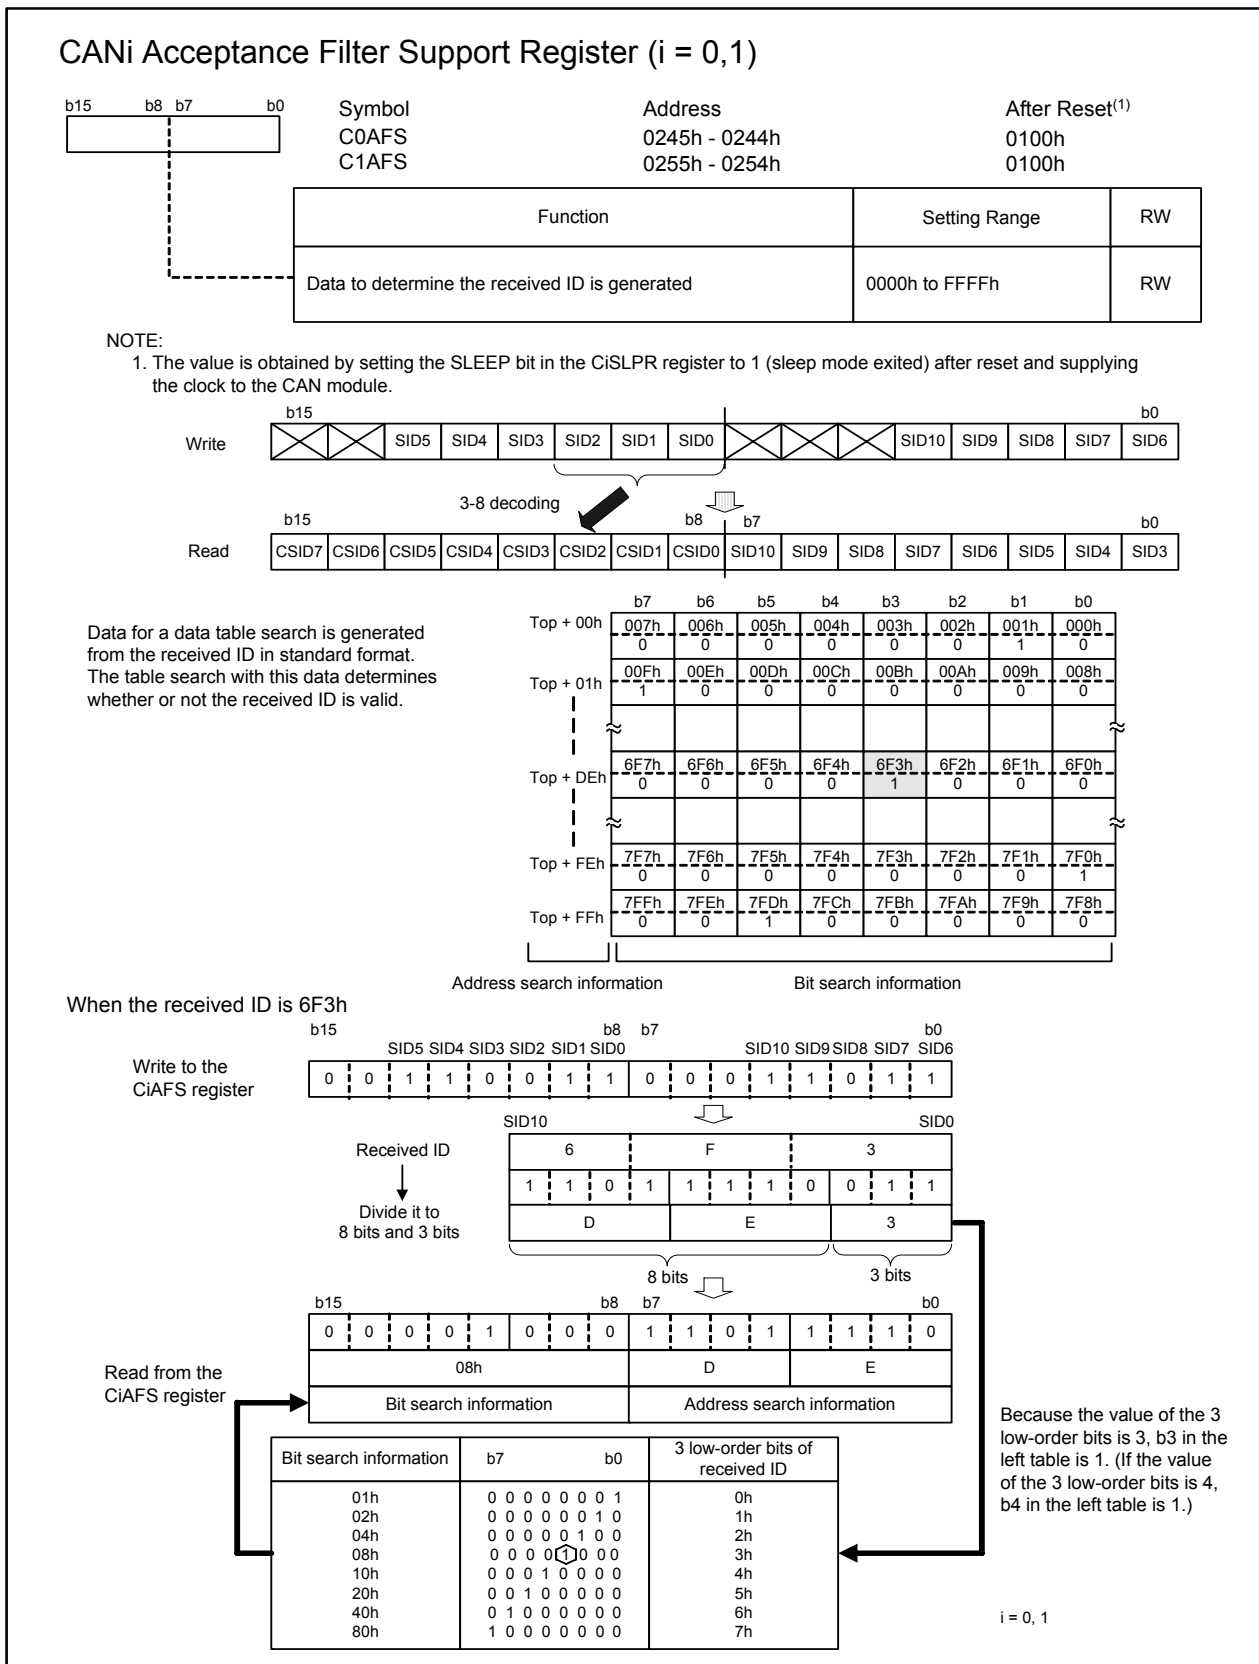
CANi Acceptance Filter Support Register (i = 0,1)

b15 b8 b7 b0

| Symbol | Address | After Reset$^{(1)}$ |
|---|---|---|
| C0AFS | 0245h - 0244h | 0100h |
| C1AFS | 0255h - 0254h | 0100h |

| Function | Setting Range | RW |
|---|---|---|
| Data to determine the received ID is generated | 0000h to FFFFh | RW |

NOTE:
1. The value is obtained by setting the SLEEP bit in the CiSLPR register to 1 (sleep mode exited) after reset and supplying the clock to the CAN module.

b15 b0
Write
| | | SID5 | SID4 | SID3 | SID2 | SID1 | SID0 | | | | SID10 | SID9 | SID8 | SID7 | SID6 |
|---|---|---|---|---|---|---|---|---|---|---|---|---|---|---|---|

3-8 decoding
b15 b8 b7 b0
Read
| CSID7 | CSID6 | CSID5 | CSID4 | CSID3 | CSID2 | CSID1 | CSID0 | SID10 | SID9 | SID8 | SID7 | SID6 | SID5 | SID4 | SID3 |
|---|---|---|---|---|---|---|---|---|---|---|---|---|---|---|---|

Data for a data table search is generated from the received ID in standard format. The table search with this data determines whether or not the received ID is valid.

| | b7 | b6 | b5 | b4 | b3 | b2 | b1 | b0 |
|---|---|---|---|---|---|---|---|---|
| Top + 00h | 007h 0 | 006h 0 | 005h 0 | 004h 0 | 003h 0 | 002h 0 | 001h 1 | 000h 0 |
| Top + 01h | 00Fh 1 | 00Eh 0 | 00Dh 0 | 00Ch 0 | 00Bh 0 | 00Ah 0 | 009h 0 | 008h 0 |
| | | | | | | | | |
| Top + DEh | 6F7h 0 | 6F6h 0 | 6F5h 0 | 6F4h 0 | 6F3h 1 | 6F2h 0 | 6F1h 0 | 6F0h 0 |
| | | | | | | | | |
| Top + FEh | 7F7h 0 | 7F6h 0 | 7F5h 0 | 7F4h 0 | 7F3h 0 | 7F2h 0 | 7F1h 0 | 7F0h 1 |
| Top + FFh | 7FFh 0 | 7FEh 0 | 7FDh 1 | 7FCh 0 | 7FBh 0 | 7FAh 0 | 7F9h 0 | 7F8h 0 |

Address search information    Bit search information

When the received ID is 6F3h

b15 b8 b7 b0
SID5 SID4 SID3 SID2 SID1 SID0 SID10 SID9 SID8 SID7 SID6
Write to the CiAFS register
| 0 | 0 | 1 | 1 | 0 | 0 | 1 | 1 | 0 | 0 | 0 | 1 | 1 | 0 | 1 | 1 |
|---|---|---|---|---|---|---|---|---|---|---|---|---|---|---|---|

SID10 SID0
Received ID
Divide it to 8 bits and 3 bits

| 6 | F | 3 |
|---|---|---|
| 1 1 0 | 1 1 1 1 0 | 0 1 1 |
| D | E | 3 |

8 bits    3 bits

b15 b8 b7 b0
| 0 | 0 | 0 | 0 | 1 | 0 | 0 | 0 | 1 | 1 | 0 | 1 | 1 | 1 | 1 | 0 |
|---|---|---|---|---|---|---|---|---|---|---|---|---|---|---|---|

| 08h | D | E |
|---|---|---|
| Bit search information | Address search information | |

Read from the CiAFS register

| Bit search information | b7 b0 | 3 low-order bits of received ID |
|---|---|---|
| 01h | 0 0 0 0 0 0 0 1 | 0h |
| 02h | 0 0 0 0 0 0 1 0 | 1h |
| 04h | 0 0 0 0 0 1 0 0 | 2h |
| 08h | 0 0 0 0 1 0 0 0 | 3h |
| 10h | 0 0 0 1 0 0 0 0 | 4h |
| 20h | 0 0 1 0 0 0 0 0 | 5h |
| 40h | 0 1 0 0 0 0 0 0 | 6h |
| 80h | 1 0 0 0 0 0 0 0 | 7h |

Because the value of the 3 low-order bits is 3, b3 in the left table is 1. (If the value of the 3 low-order bits is 4, b4 in the left table is 1.)

i = 0, 1